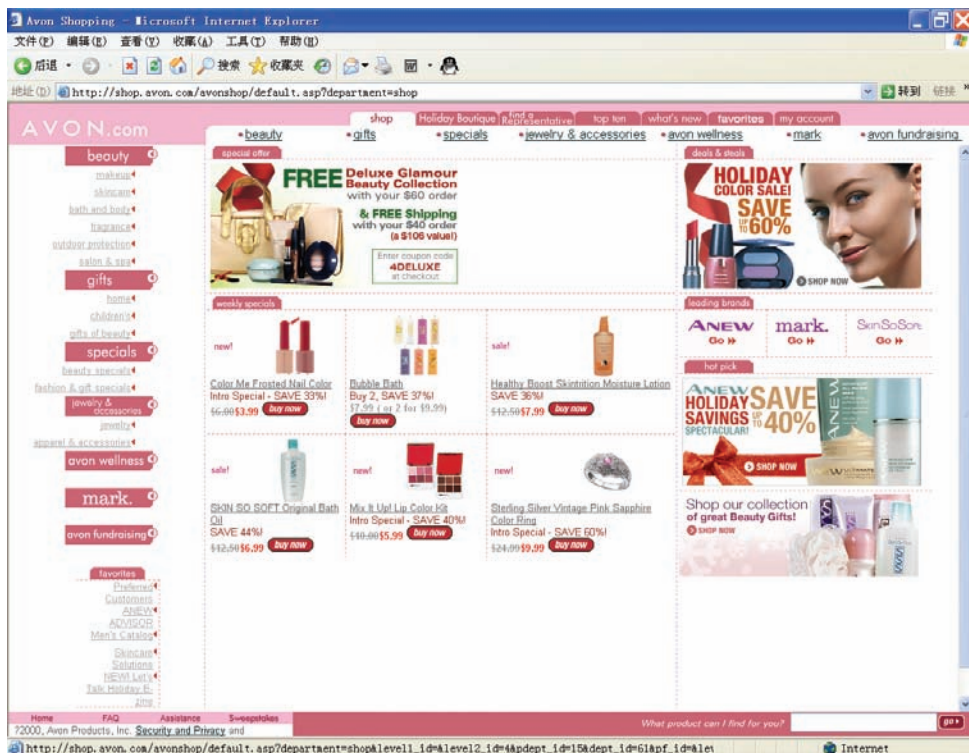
Avon Shopping - Microsoft Internet Explorer

文件(F) 编辑(E) 查看(V) 收藏(A) 工具(T) 帮助(H)

后退 · 搜索 收藏夹

地址(D) http://shop.avon.com/avonshop/default.asp?department=shop 转到 链接

AVON.com

shop | Holiday Boutique | find a Representative | top ten | what's new | favorites | my account

•beauty •gifts •specials •jewelry & accessories •avon wellness •mark •avon fundraising

beauty
makeup
skincare
bath and body
fragrance
outdoor protection
salon & spa
gifts
home
children's
gifts of beauty
specials
beauty specials
fashion & gift specials
jewelry & accessories
jewelry
apparel & accessories
avon wellness
mark.
avon fundraising

favorites
Preferred Customers
ANEW ADVISOR
Men's Catalog
Skincare Solutions
NEW! Let's Talk Holiday E-zine

special offer

FREE Deluxe Glamour Beauty Collection with your $60 order

& FREE Shipping with your $40 order (a $106 value!)

Enter coupon code 4DELUXE at checkout

deals & steals

HOLIDAY COLOR SALE! SAVE UP TO 60%

SHOP NOW

weekly specials

new!
Color Me Frosted Nail Color
Intro Special - SAVE 33%!
$6.00 $3.99 buy now

Bubble Bath
Buy 2, SAVE 37%!
$7.99 ( or 2 for $9.99)
buy now

sale!
Healthy Boost Skintrition Moisture Lotion
SAVE 36%!
$12.50 $7.99 buy now

sale!
SKIN SO SOFT Original Bath Oil
SAVE 44%!
$12.50 $6.99 buy now

new!
Mix It Up! Lip Color Kit
Intro Special - SAVE 40%!
$10.00 $5.99 buy now

new!
Sterling Silver Vintage Pink Sapphire Color Ring
Intro Special - SAVE 60%!
$24.99 $9.99 buy now

leading brands

ANEW Go
mark. Go
SkinSoSoft Go

hot pick

ANEW HOLIDAY SAVINGS SPECTACULAR! SAVE UP TO 40%

SHOP NOW

Shop our collection of great Beauty Gifts!
SHOP NOW

Home FAQ Assistance Sweepstakes
?2000, Avon Products, Inc. Security and Privacy and

What product can I find for you? go

http://shop.avon.com/avonshop/default.asp?department=shop&level1_id=&level2_id=4&pdept_id=15&dept_id=61&pf_id=&lev

Internet